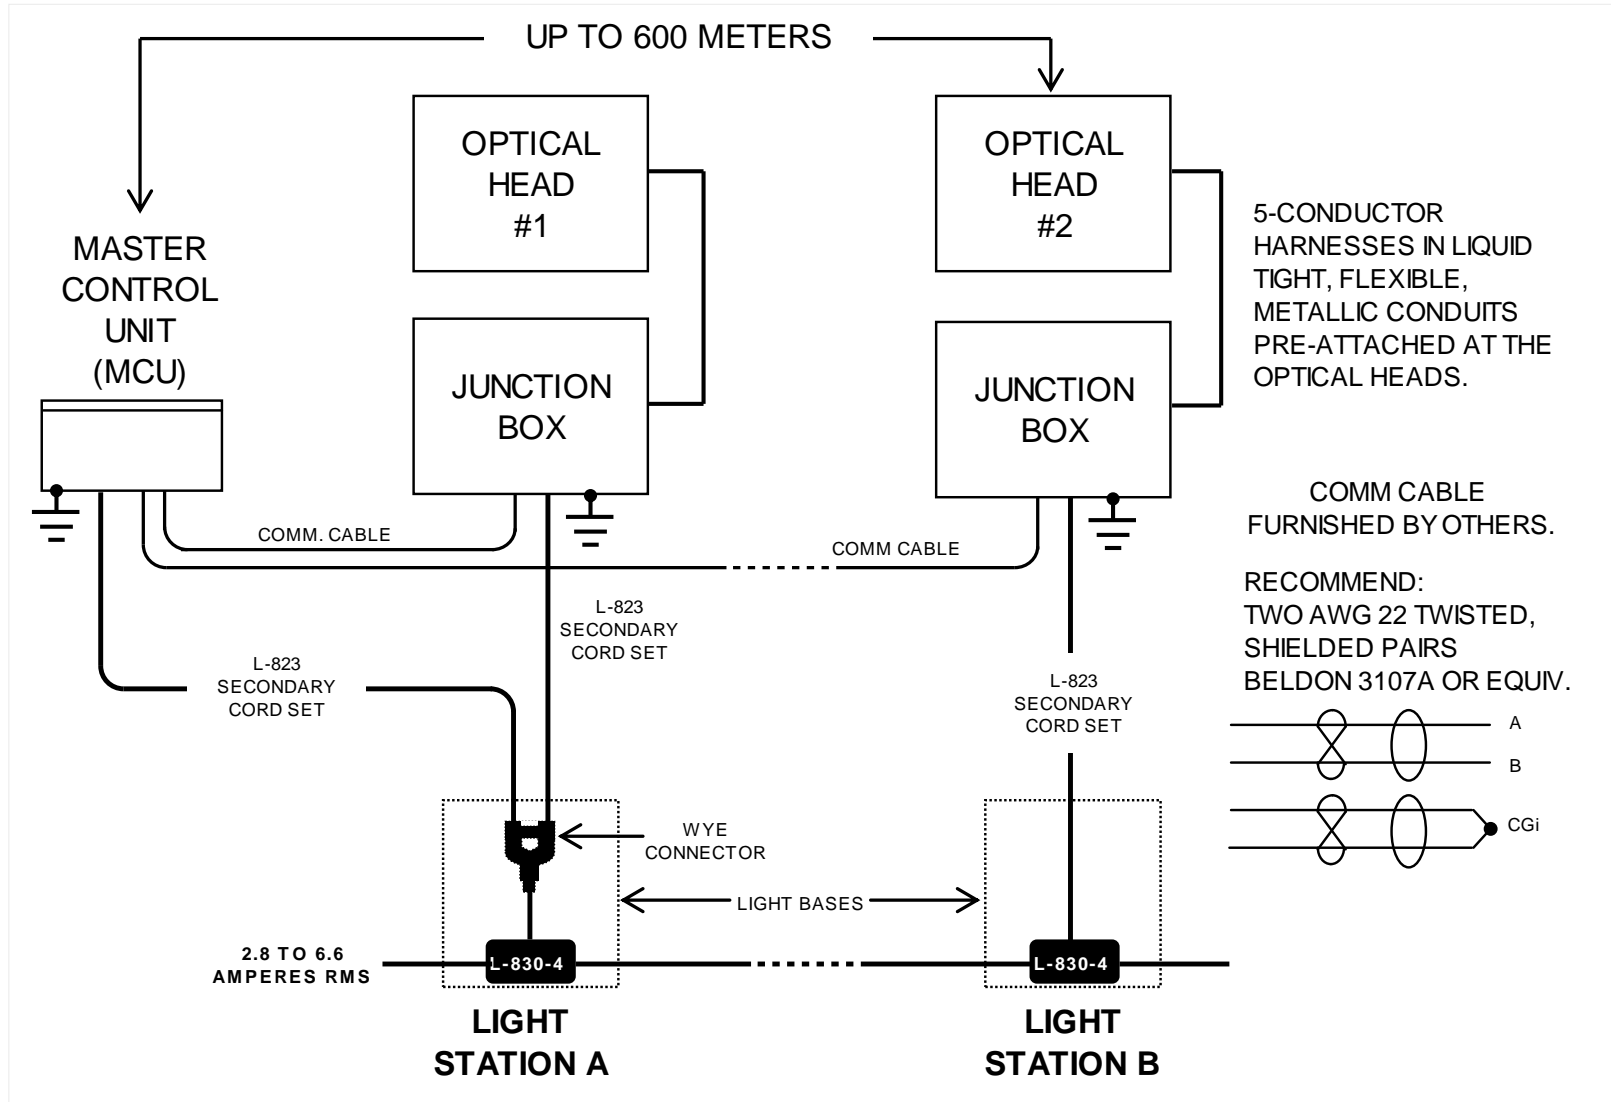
UP TO 600 METERS

OPTICAL HEAD #1

OPTICAL HEAD #2

5-CONDUCTOR HARNESSES IN LIQUID TIGHT, FLEXIBLE, METALLIC CONDUITS PRE-ATTACHED AT THE OPTICAL HEADS.

MASTER CONTROL UNIT (MCU)

JUNCTION BOX

JUNCTION BOX

COMM. CABLE

COMM CABLE

COMM CABLE FURNISHED BY OTHERS.

RECOMMEND: TWO AWG 22 TWISTED, SHIELDED PAIRS BELDON 3107A OR EQUIV.

A

B

CGi

L-823 SECONDARY CORD SET

L-823 SECONDARY CORD SET

L-823 SECONDARY CORD SET

WYE CONNECTOR

LIGHT BASES

2.8 TO 6.6 AMPERES RMS

L-830-4

L-830-4

LIGHT STATION A

LIGHT STATION B